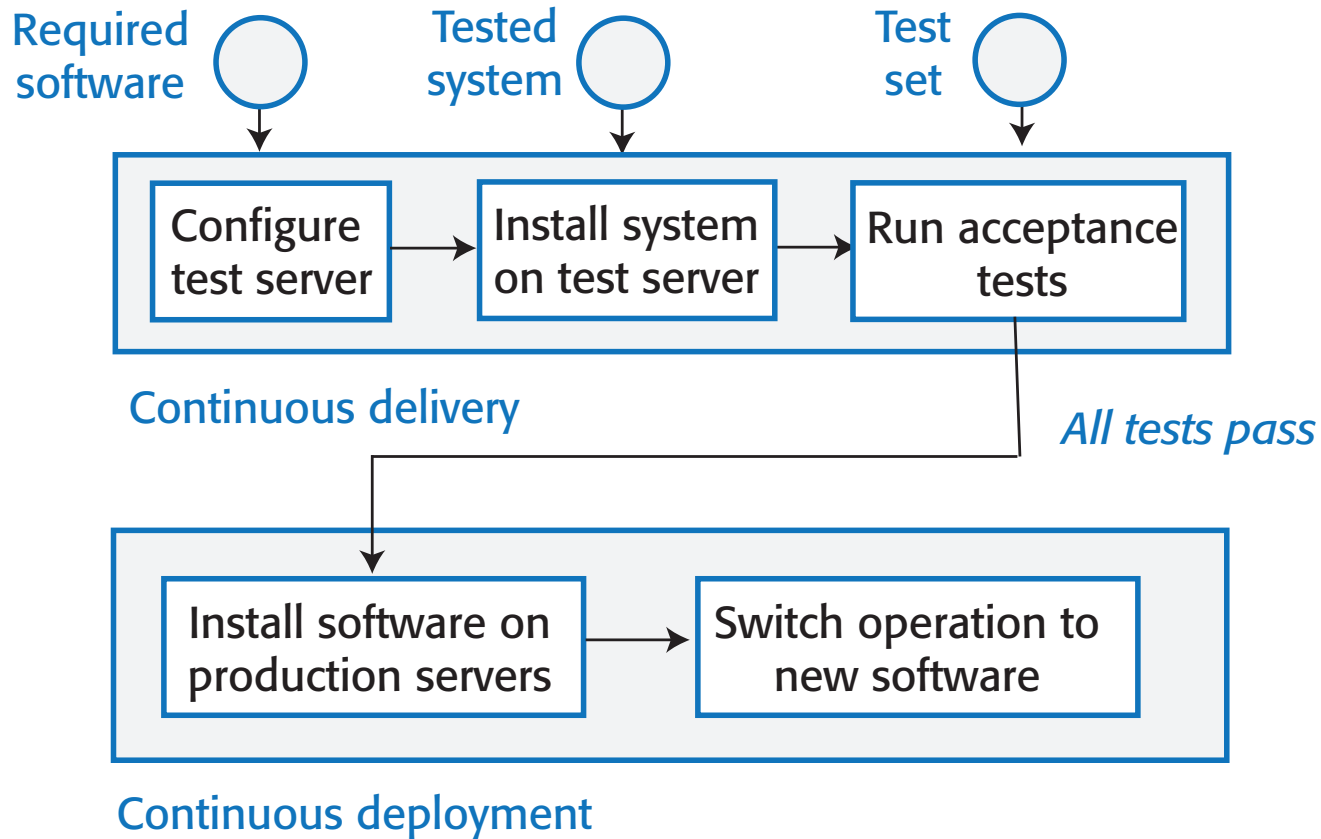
Required software

Tested system

Test set

Configure test server

Install system on test server

Run acceptance tests

Continuous delivery

All tests pass

Install software on production servers

Switch operation to new software

Continuous deployment